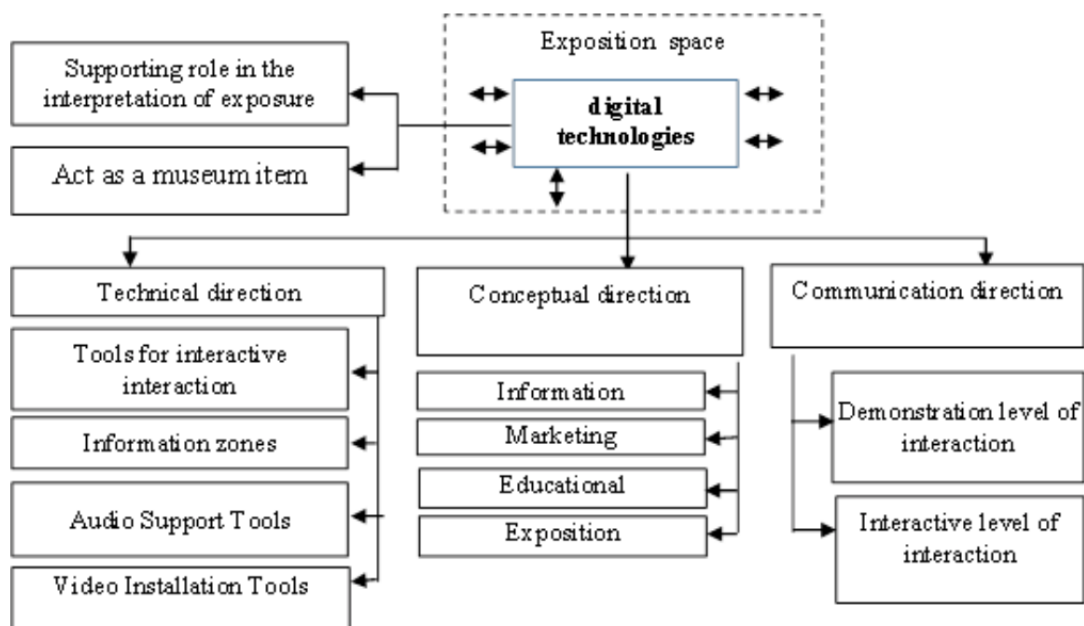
Exposition space

digital technologies

Supporting role in the interpretation of exposure

Act as a museum item

Technical direction

Tools for interactive interaction

Information zones

Audio Support Tools

Video Installation Tools

Conceptual direction

Information

Marketing

Educational

Exposition

Communication direction

Demonstration level of interaction

Interactive level of interaction